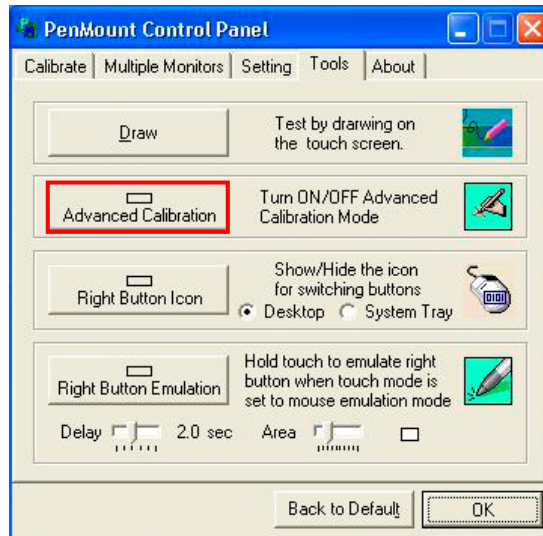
PenMount Control Panel

Calibrate | Multiple Monitors | Setting | Tools | About

Draw

Test by drawing on the touch screen.

Advanced Calibration

Turn ON/OFF Advanced Calibration Mode

Right Button Icon

Show/Hide the icon for switching buttons

Desktop  System Tray

Right Button Emulation

Hold touch to emulate right button when touch mode is set to mouse emulation mode

Delay 2.0 sec  Area

Back to Default  OK